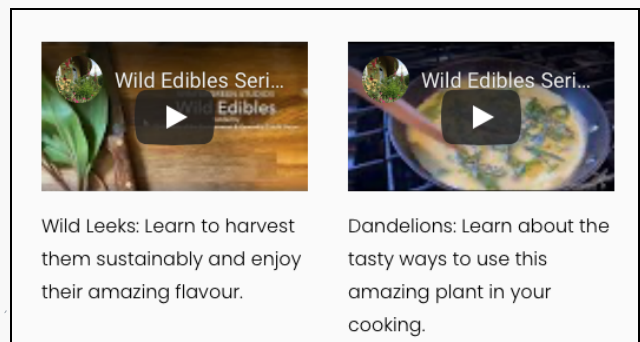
Wild Edibles Seri...

Wild Edibles

Wild Leeks: Learn to harvest them sustainably and enjoy their amazing flavour.

Wild Edibles Seri...

Dandelions: Learn about the tasty ways to use this amazing plant in your cooking.